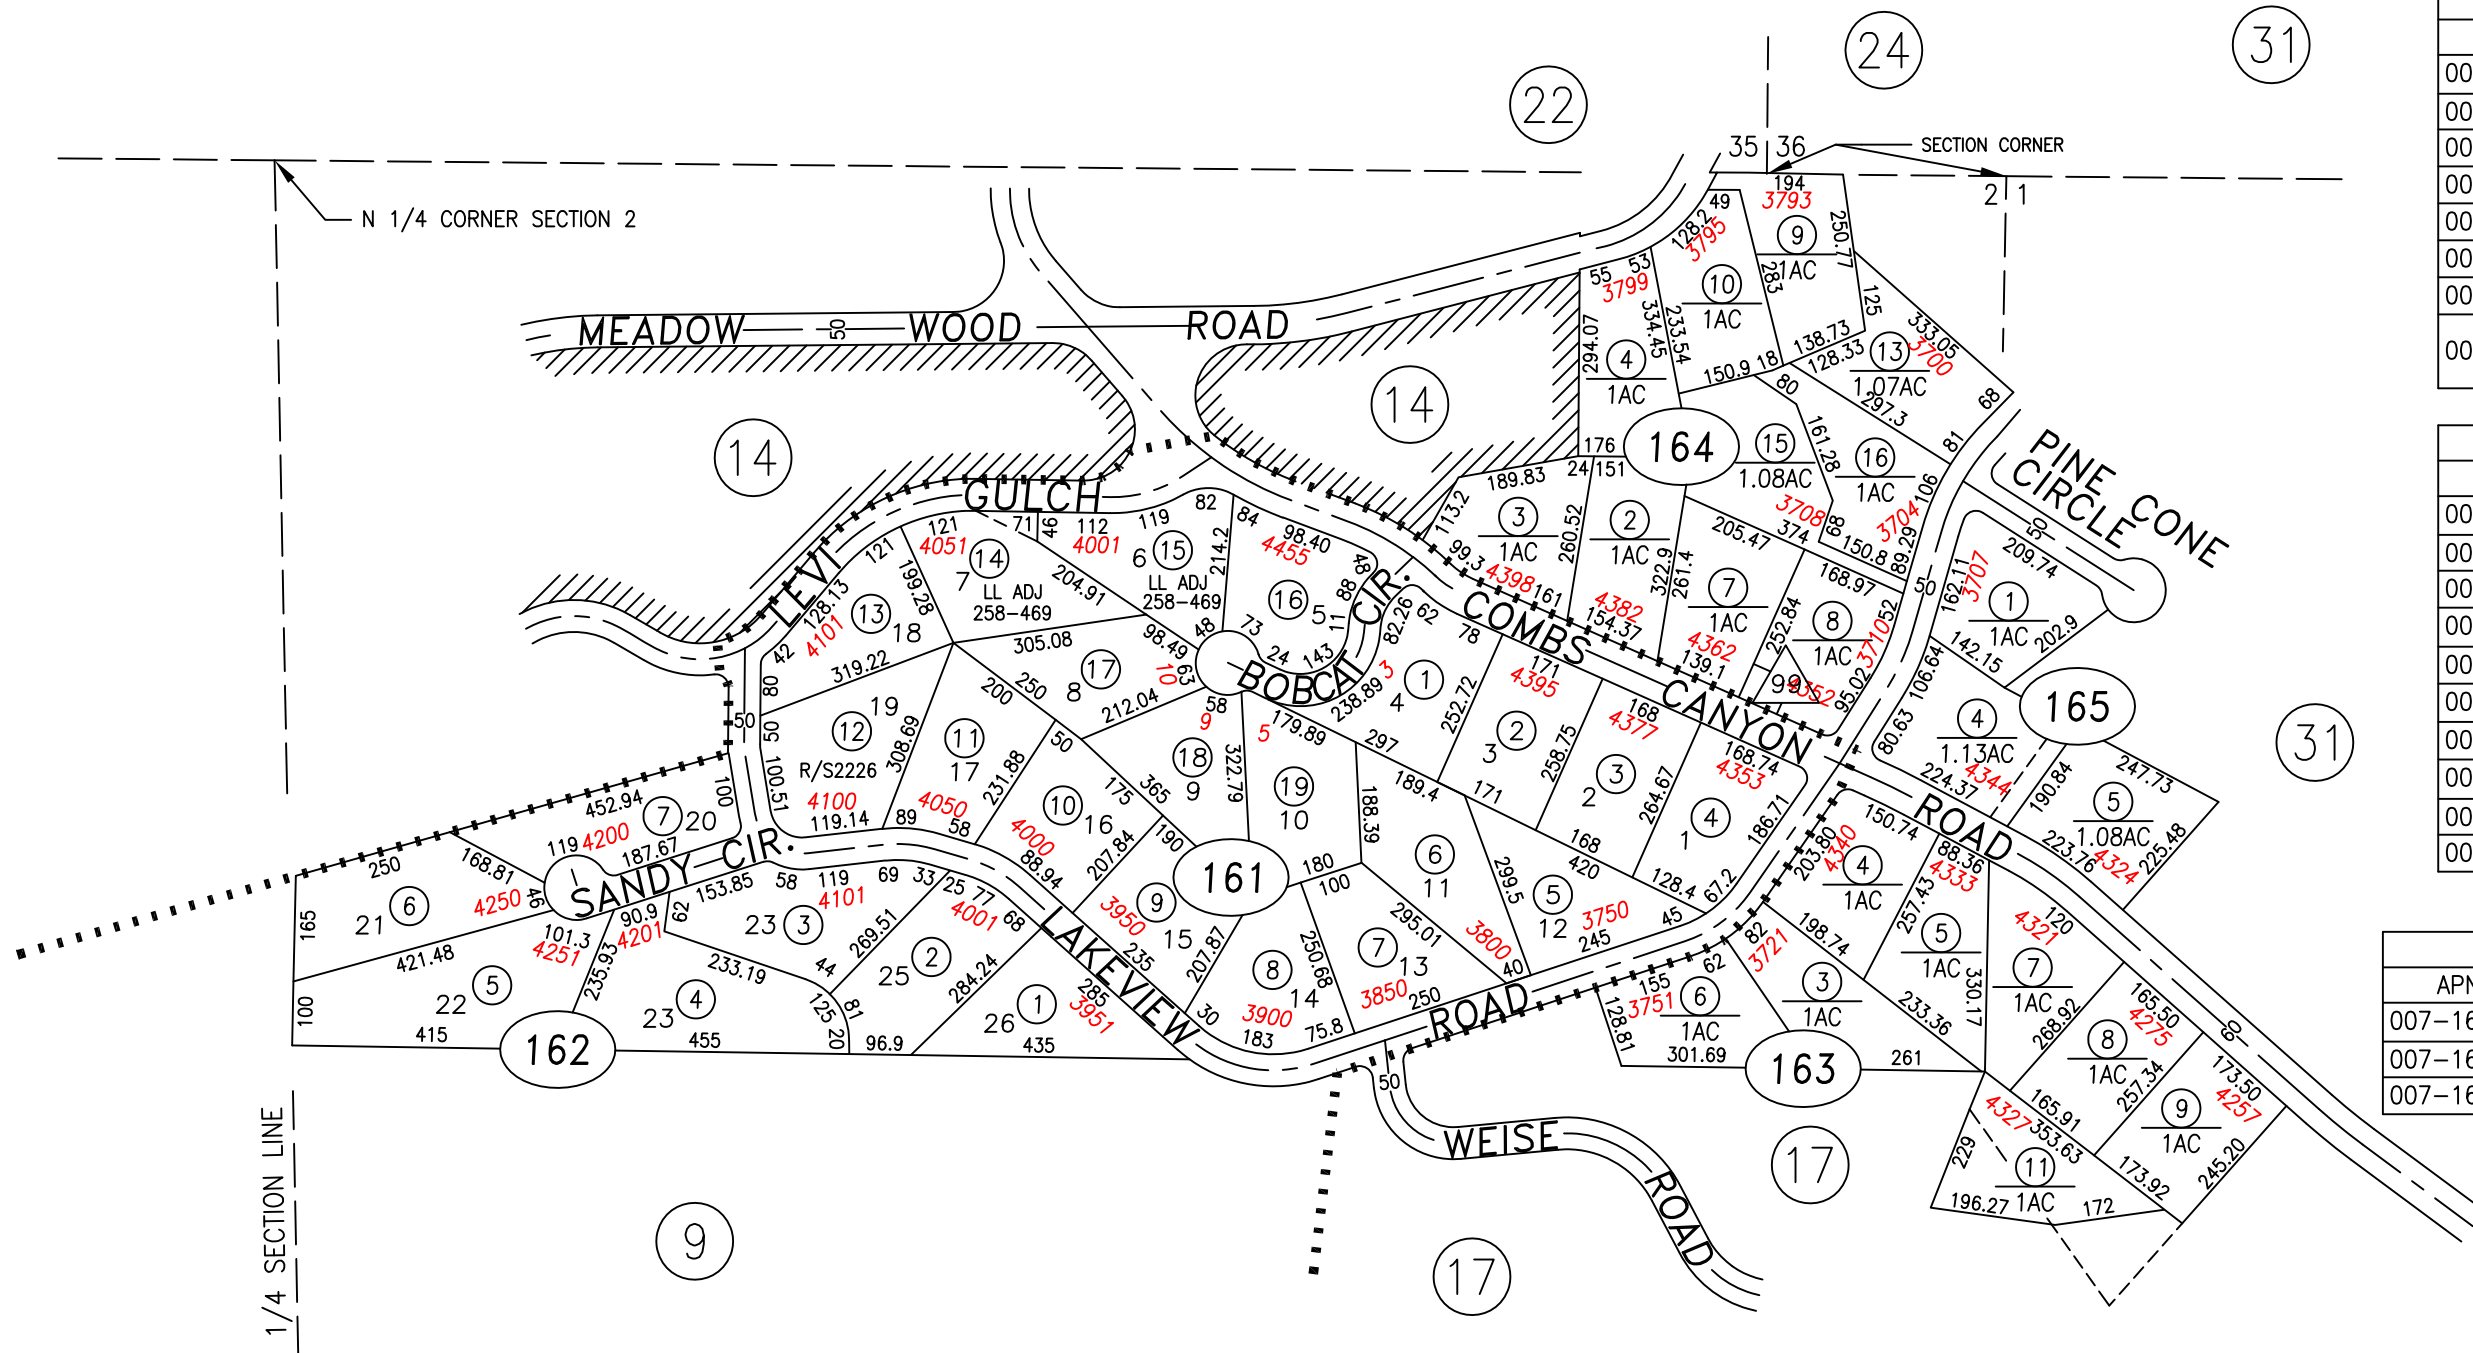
22
24
31
35 36
SECTION CORNER
2 1
N 1/4 CORNER SECTION 2
MEADOW 50 WOOD ROAD
14
14
GULCH
LEVI
PINE CONE CIRCLE
COMBS CANYON ROAD
BOBCAT CIR.
SANDY CIR.
LAKEVIEW ROAD
WEISE ROAD
164
165
161
162
163
31
17
17
9
1/4 SECTION LINE
194 3793 9 1AC 250.77
49 128.2 3795 10 1AC 283 233.54
55 53 3799 334.45 294.07 4 1AC
150.9 18 138.73 128.33 13 1.07AC 333.05 3700 125 297.3 68
176 24 151 15 1.08AC 80 161.28 16 1AC 81 106
189.83 113.2 3 1AC 260.52 2 1AC 3708 374 68 3704 150.8 89.29
99.3 4398 161 4382 154.37 322.9 261.4 205.47 7 1AC 168.97 252.84 8 1AC 371052 4362 139.1 99 4352 95.02
121 4051 14 7 LL ADJ 258-469 71 46 112 4001 119 6 15 LL ADJ 258-469 82 214.2 84 98.40 4455 204.91
16 5 48 88 11 82.26 62 78
121 128.13 4101 13 18 199.28 42 319.22 305.08 17 8 98.49 10 63 73 24 143 3 238.89 1 4 252.72 171 4395 2 3 258.75 168 4377 3 2 264.67 168.74 4353
80 50 12 19 R/S2226 308.69 200 11 17 231.88 250 212.04 58 9 179.89 5 297 189.4 171
100.51 4100 119.14 89 4050 58 50 10 4000 16 207.84 88.94 175 365 190 18 9 322.79 19 10 188.39 6 11 299.5 5 12 3750 245 168 420 4 1 186.71 128.4 67.2 45
452.94 7 20 119 4200 187.67 100 250 168.81 4250 46 6 21 165 421.48
153.85 58 119 4101 69 33 25 77 4001 68 62 23 3 90.9 4201 101.3 4251 235.93 44 269.51 25 2 284.24
5 22 100 415 233.19 4 23 455 125 20 81 96.9 26 1 435 285 3951 235 3950 9 15 207.87 30 8 3900 183 14 250.68 75.8 7 13 3850 250 295.01 3800 40 180 100
155 3751 6 1AC 62 128.81 301.69 82 3721 3 1AC 261 198.74 233.36
80.63 106.64 142.15 162.11 3707 1 1AC 209.74 202.9 50 50 4 1.13AC 224.37 4344 190.84 5 1.08AC 247.73 223.76 4324 225.48
150.74 203.80 4340 4 1AC 88.36 4333 257.43 5 1AC 330.17 4321 120 7 1AC 268.92 165.50 4275 8 1AC 257.34 173.50 4257 9 1AC 245.20 60
4327 165.91 353.63 229 11 1AC 196.27 172 173.92
50
00 00 00 00 00 00 00 00
00 00 00 00 00 00 00 00 00 00
APN 007-16 007-16 007-16